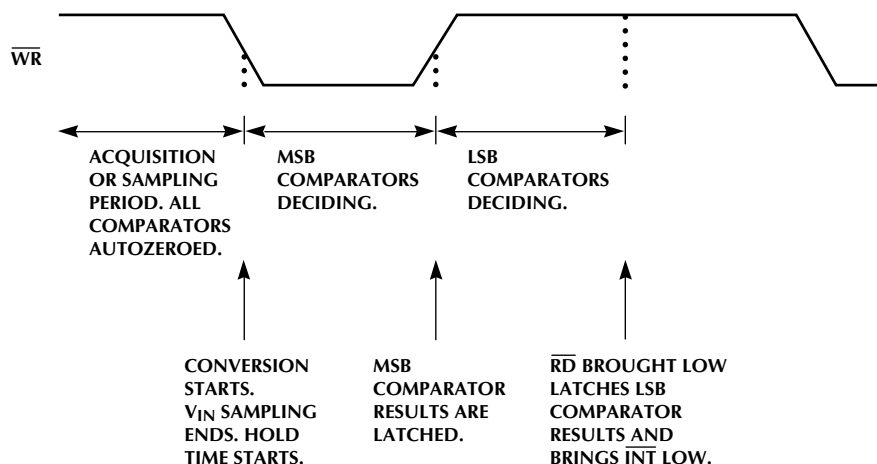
$\overline{WR}$

ACQUISITION OR SAMPLING PERIOD. ALL COMPARATORS AUTOZEROED.

MSB COMPARATORS DECIDING.

LSB COMPARATORS DECIDING.

CONVERSION STARTS. $V_{IN}$ SAMPLING ENDS. HOLD TIME STARTS.

MSB COMPARATOR RESULTS ARE LATCHED.

$\overline{RD}$ BROUGHT LOW LATCHES LSB COMPARATOR RESULTS AND BRINGS $\overline{INT}$ LOW.